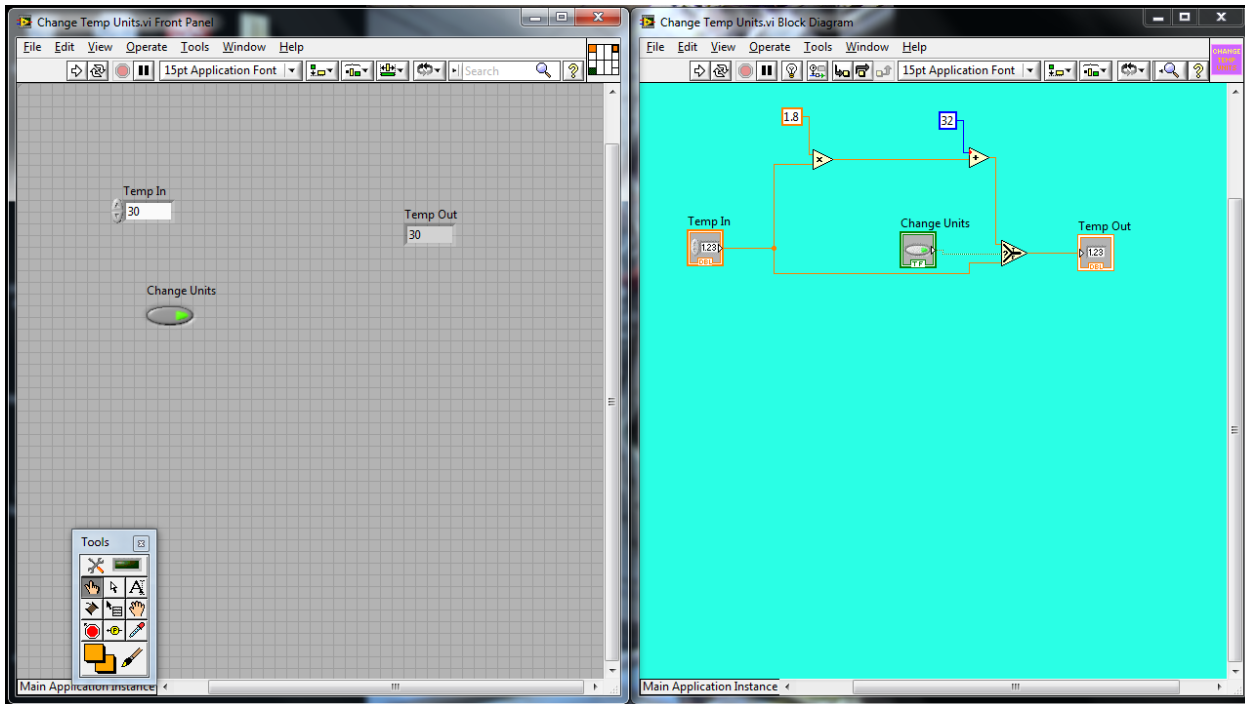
Change Temp Units.vi Front Panel

File Edit View Operate Tools Window Help

15pt Application Font

Search

Temp In
30

Temp Out
30

Change Units

Tools

Main Application Instance

Change Temp Units.vi Block Diagram

File Edit View Operate Tools Window Help

15pt Application Font

CHANGE TEMP

1.8

32

Temp In
1.23
DBL

Change Units
TF

Temp Out
1.23
DBL

Main Application Instance